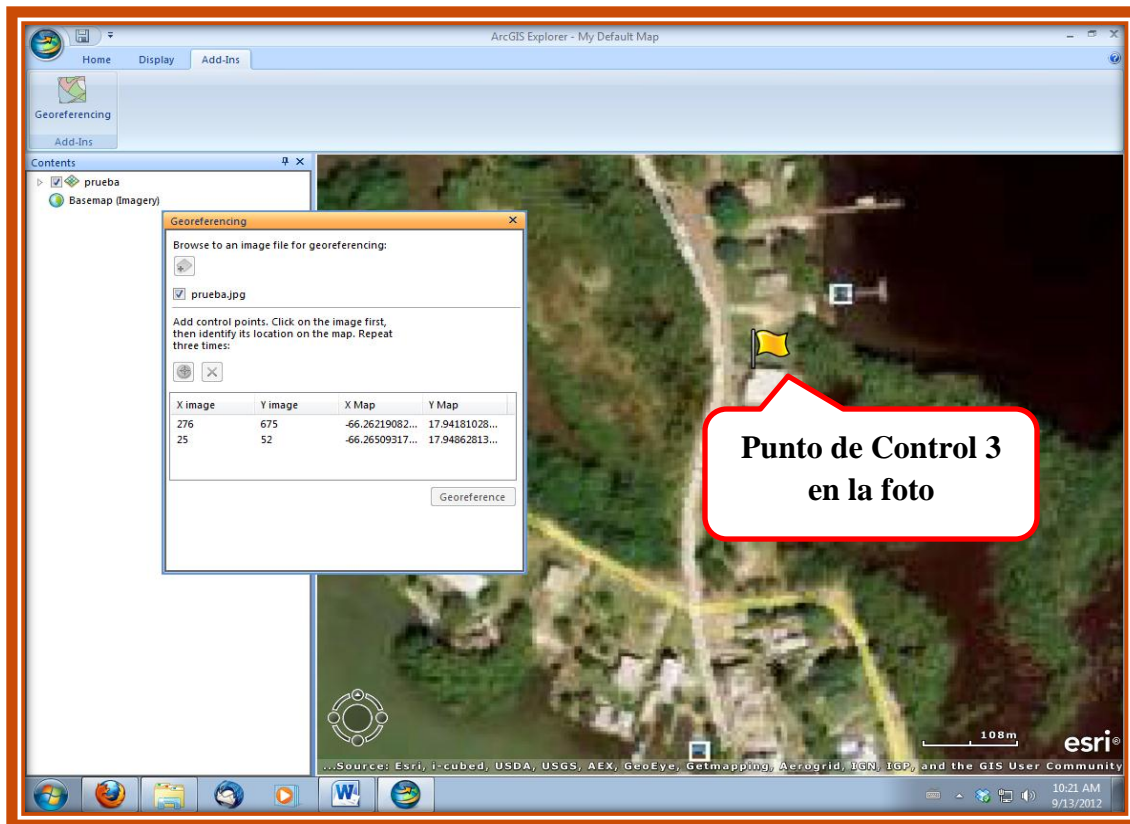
ArcGIS Explorer - My Default Map

Home Display Add-Ins

Georeferencing

Add-Ins

Contents

prueba

Basemap (Imagery)

Georeferencing

Browse to an image file for georeferencing:

prueba.jpg

Add control points. Click on the image first, then identify its location on the map. Repeat three times:

| X image | Y image | X Map | Y Map |
|---|---|---|---|
| 276 | 675 | -66.26219082... | 17.94181028... |
| 25 | 52 | -66.26509317... | 17.94862813... |

Georeference

Punto de Control 3 en la foto

108m

esri

...Source: Esri, i-cubed, USDA, USGS, AEX, GeoEye, Getmapping, Aerogrid, IGN, IGP, and the GIS User Community

10:21 AM
9/13/2012